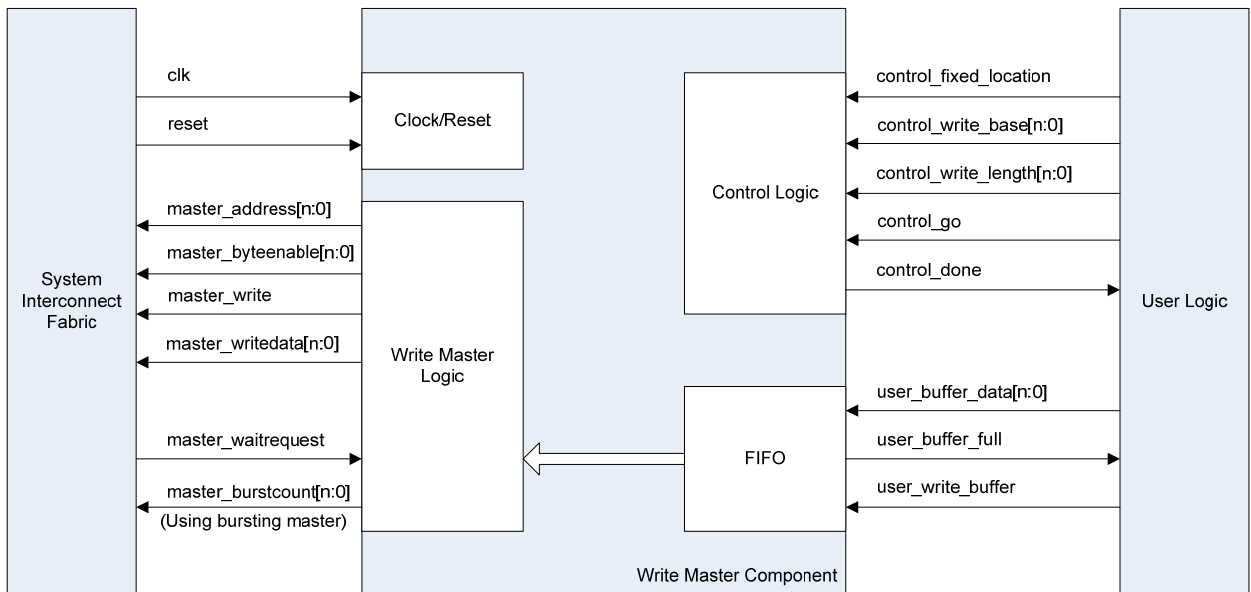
System Interconnect Fabric

clk
reset
master_address[n:0]
master_byteenable[n:0]
master_write
master_writedata[n:0]
master_waitrequest
master_burstcount[n:0]
(Using bursting master)

Clock/Reset

Write Master Logic

Control Logic

FIFO

Write Master Component

control_fixed_location
control_write_base[n:0]
control_write_length[n:0]
control_go
control_done
user_buffer_data[n:0]
user_buffer_full
user_write_buffer

User Logic